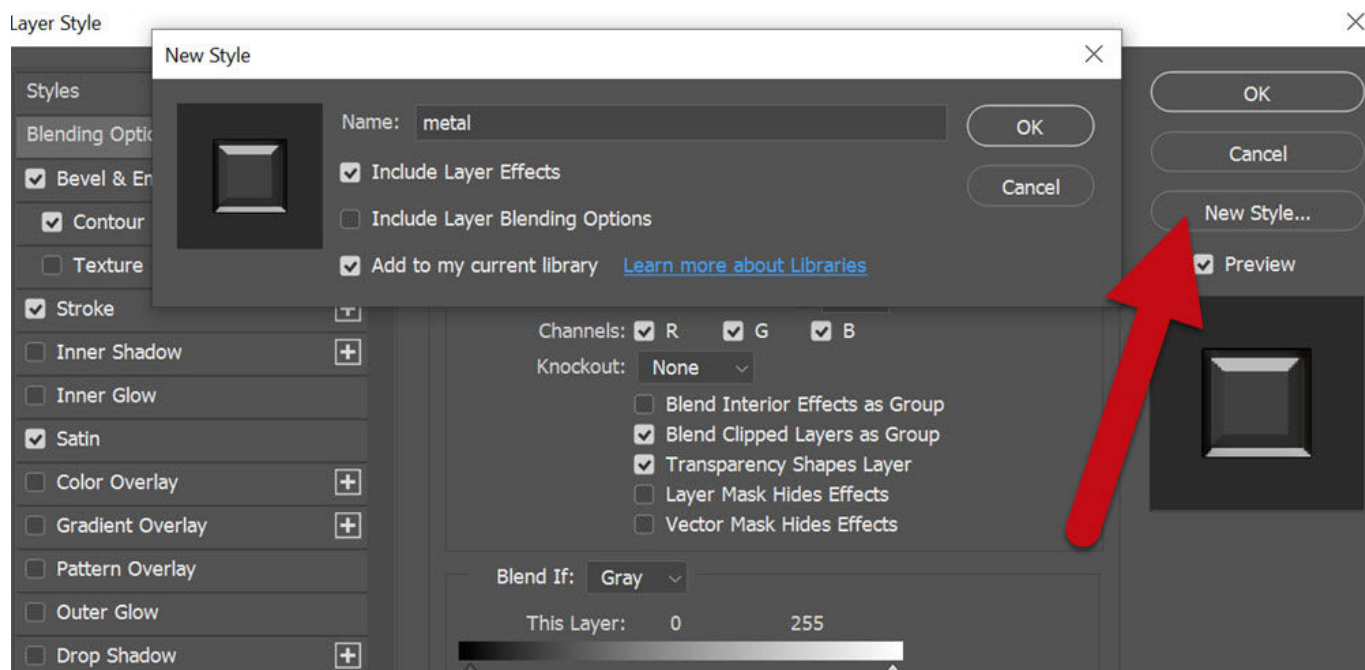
Layer Style

New Style

Name: metal

OK

Cancel

Include Layer Effects

Include Layer Blending Options

Add to my current library Learn more about Libraries

Styles

Blending Optic

Bevel & En

Contour

Texture

Stroke

Inner Shadow

Inner Glow

Satin

Color Overlay

Gradient Overlay

Pattern Overlay

Outer Glow

Drop Shadow

Channels: R G B

Knockout: None

Blend Interior Effects as Group

Blend Clipped Layers as Group

Transparency Shapes Layer

Layer Mask Hides Effects

Vector Mask Hides Effects

Blend If: Gray

This Layer: 0 255

OK

Cancel

New Style...

Preview